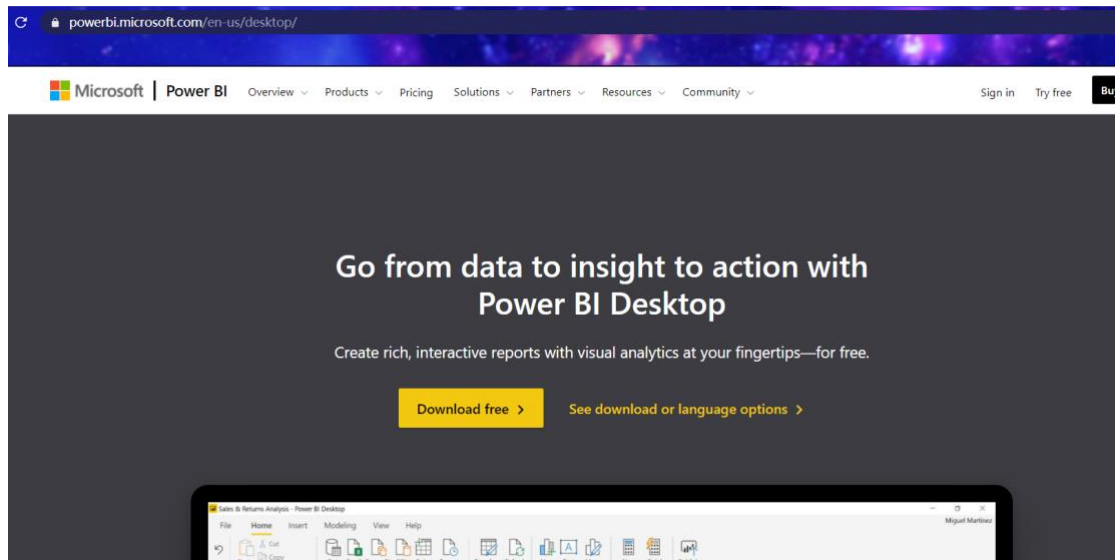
powerbi.microsoft.com/en-us/desktop/

Microsoft | Power BI Overview Products Pricing Solutions Partners Resources Community Sign in Try free Bu

Go from data to insight to action with Power BI Desktop

Create rich, interactive reports with visual analytics at your fingertips—for free.

Download free >

See download or language options >

Sales & Returns Analysis - Power BI Desktop

File Home Insert Modeling View Help

Miguel Martinez

Cut

Copy